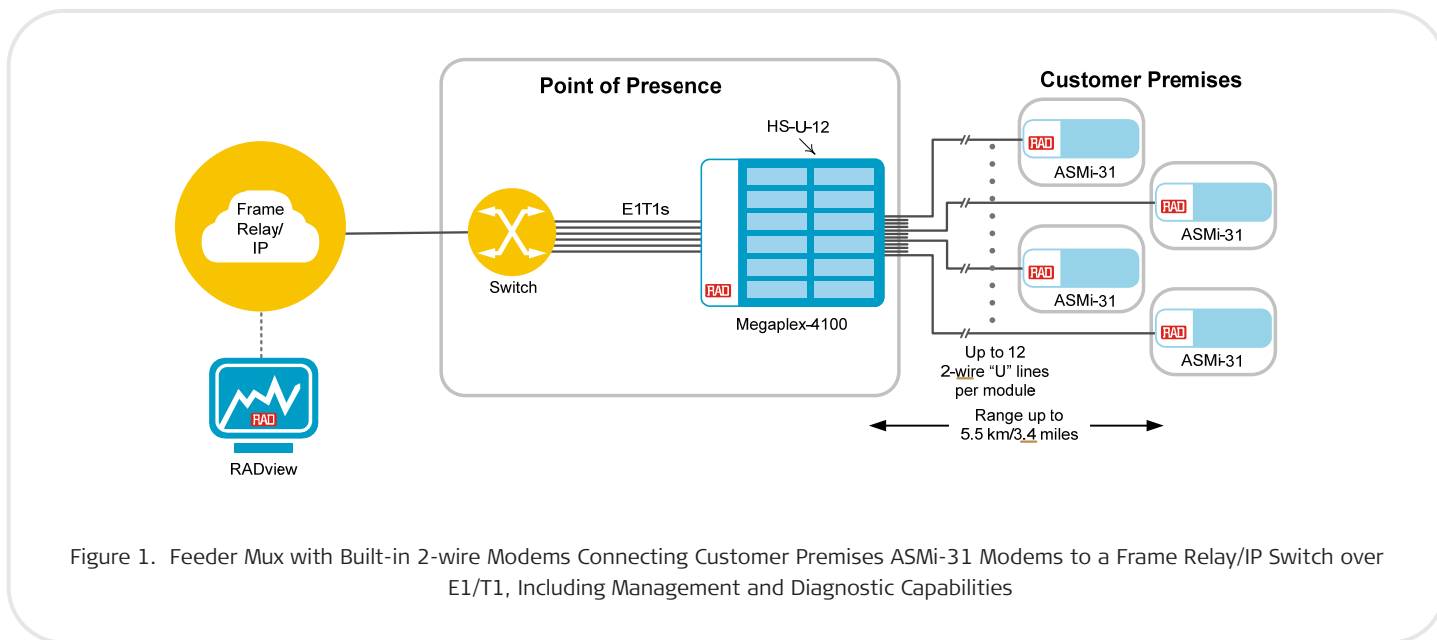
Point of Presence

Customer Premises

Frame Relay/ IP

RAD

RADview

Switch

E1T1s

HS-U-12

RAD

Megaplex-4100

RAD

ASMi-31

RAD

ASMi-31

RAD

ASMi-31

RAD

ASMi-31

Up to 12 2-wire "U" lines per module

Range up to 5.5 km/3.4 miles

Figure 1. Feeder Mux with Built-in 2-wire Modems Connecting Customer Premises ASMi-31 Modems to a Frame Relay/IP Switch over E1/T1, Including Management and Diagnostic Capabilities